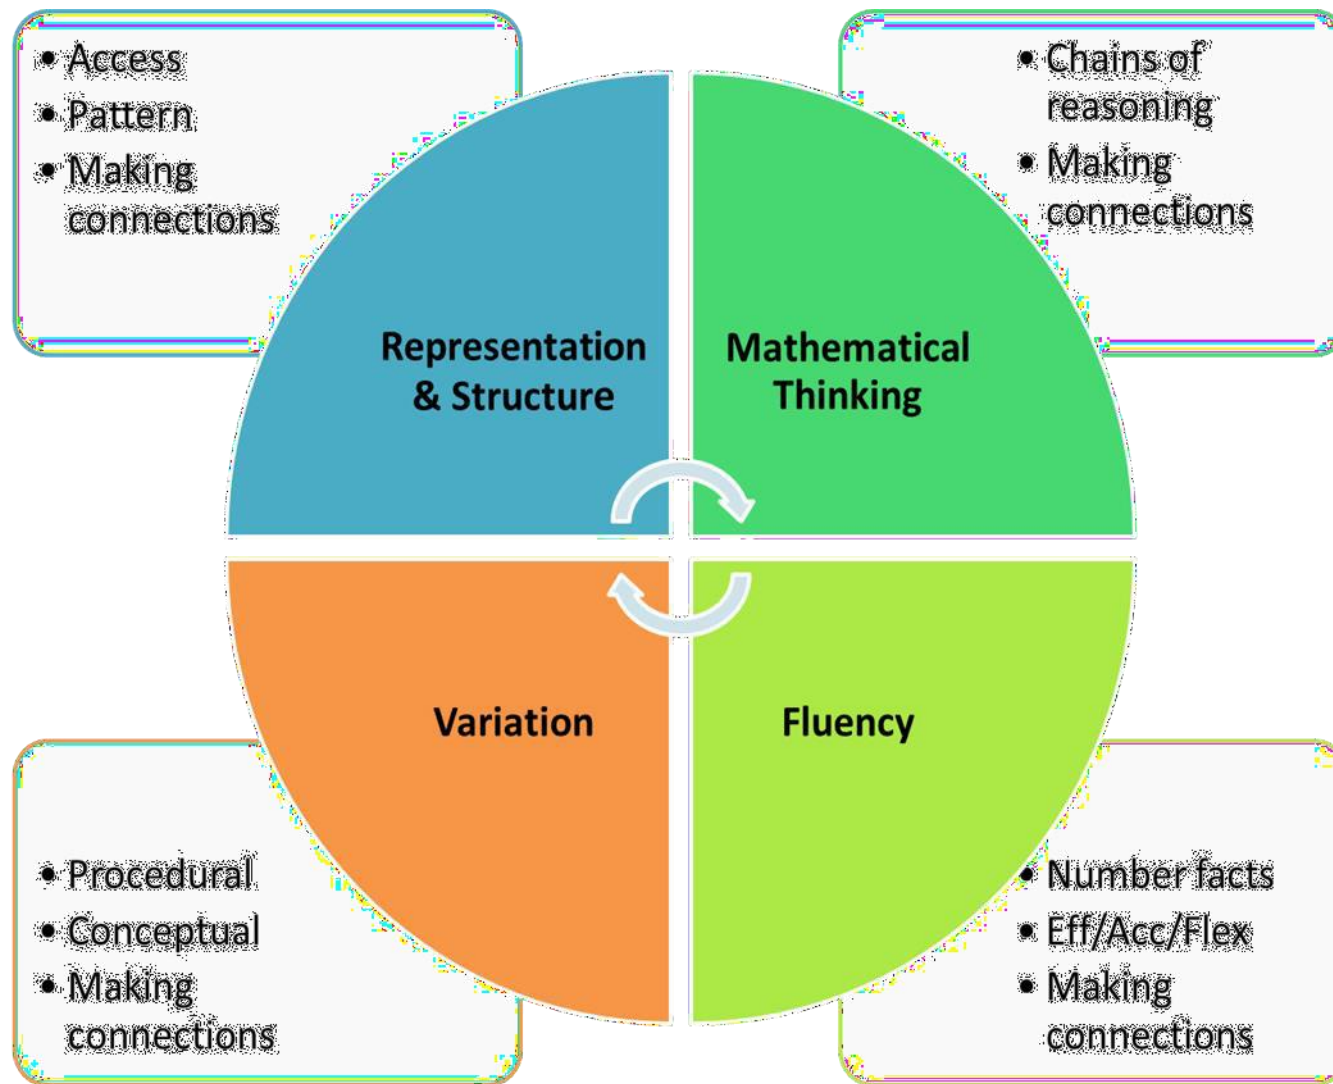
• Access
• Pattern
• Making connections

• Chains of reasoning
• Making connections

Representation & Structure

Mathematical Thinking

Variation

Fluency

• Procedural
• Conceptual
• Making connections

• Number facts
• Eff/Acc/Flex
• Making connections